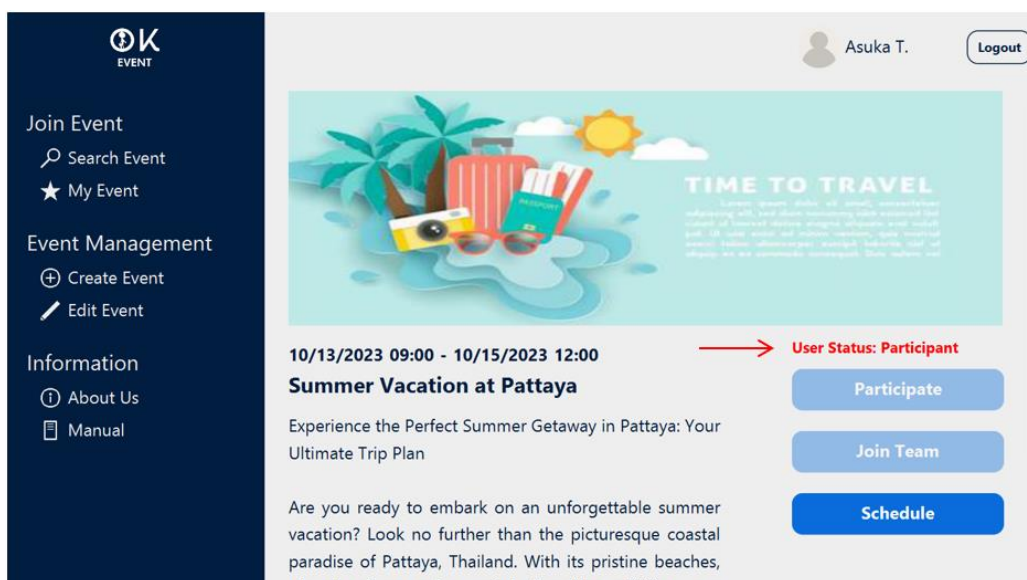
OK
EVENT

Join Event
Search Event
My Event

Event Management
Create Event
Edit Event

Information
About Us
Manual

Asuka T.
Logout

TIME TO TRAVEL
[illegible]

10/13/2023 09:00 - 10/15/2023 12:00
Summer Vacation at Pattaya

Experience the Perfect Summer Getaway in Pattaya: Your Ultimate Trip Plan

Are you ready to embark on an unforgettable summer vacation? Look no further than the picturesque coastal paradise of Pattaya, Thailand. With its pristine beaches,

User Status: Participant
Participate
Join Team
Schedule